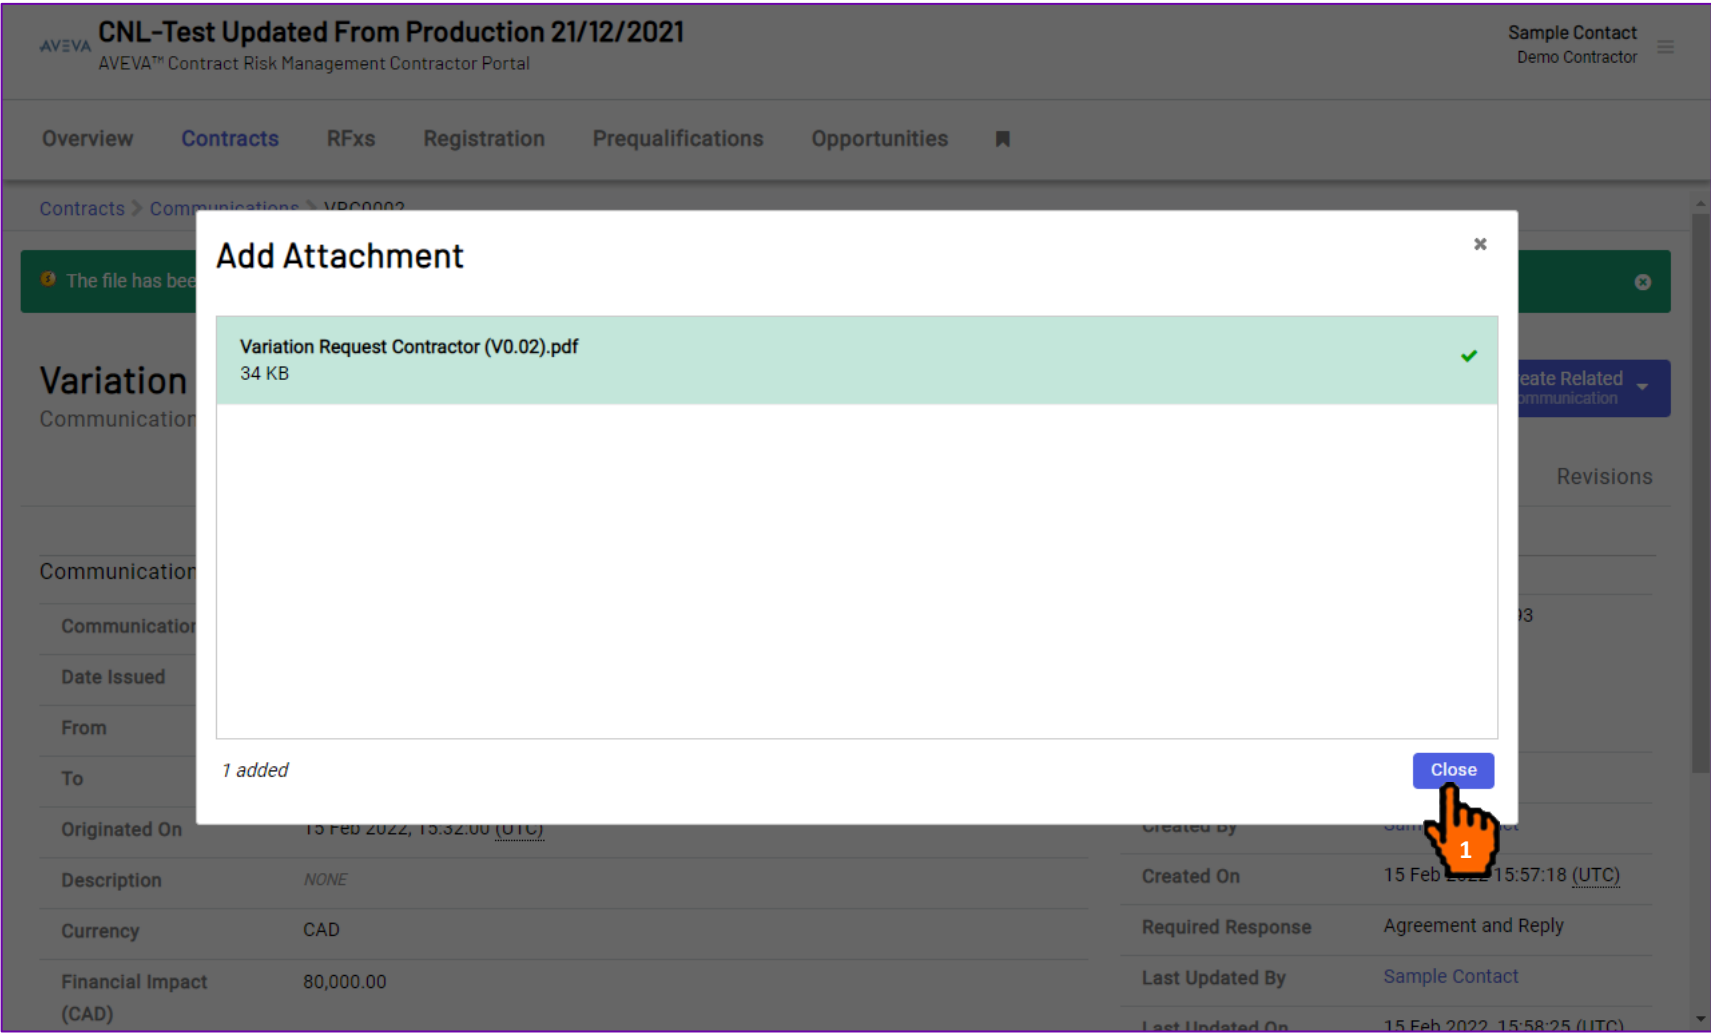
AVEVA CNL-Test Updated From Production 21/12/2021
AVEVA™ Contract Risk Management Contractor Portal

Sample Contact
Demo Contractor

Overview Contracts RFxs Registration Prequalifications Opportunities

Contracts > Communications > VRC0002

The file has bee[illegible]

Variation
Communication

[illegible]eate Related
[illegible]ommunication

Revisions

Communication

Communication
Date Issued
From
To
Originated On 15 Feb 2022, 15:32:00 (UTC)
Description NONE
Currency CAD
Financial Impact (CAD) 80,000.00

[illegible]3
Created By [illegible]
Created On 15 Feb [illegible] 15:57:18 (UTC)
Required Response Agreement and Reply
Last Updated By Sample Contact
Last Updated On 15 Feb 2022 15:58:25 (UTC)

Add Attachment

×

Variation Request Contractor (V0.02).pdf
34 KB

1 added

Close

1